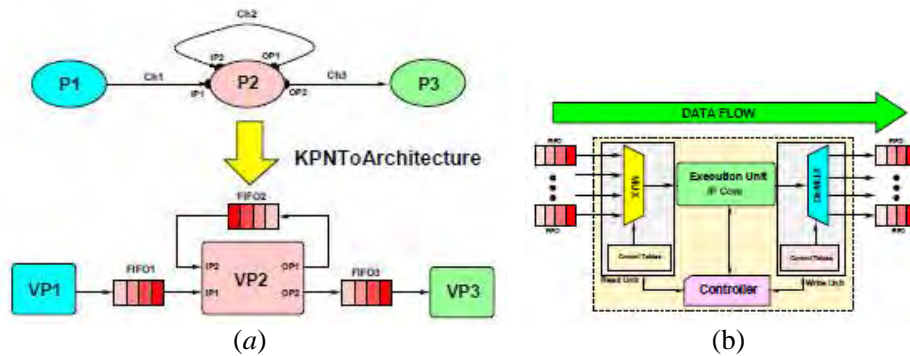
Ch2

P1 Ch1 IP2 OP1 P2 IP1 OP2 Ch3 P3

KPNToArchitecture

FIFO2

VP1 FIFO1 IP2 VP2 OP1 IP1 OP2 FIFO3 VP3

(*a*)

DATA FLOW

FIFO

MUX

FIFO

Control Tables

Read Unit

Execution Unit
IP Core

Controller

DeMUX

Control Tables

Write Unit

(b)